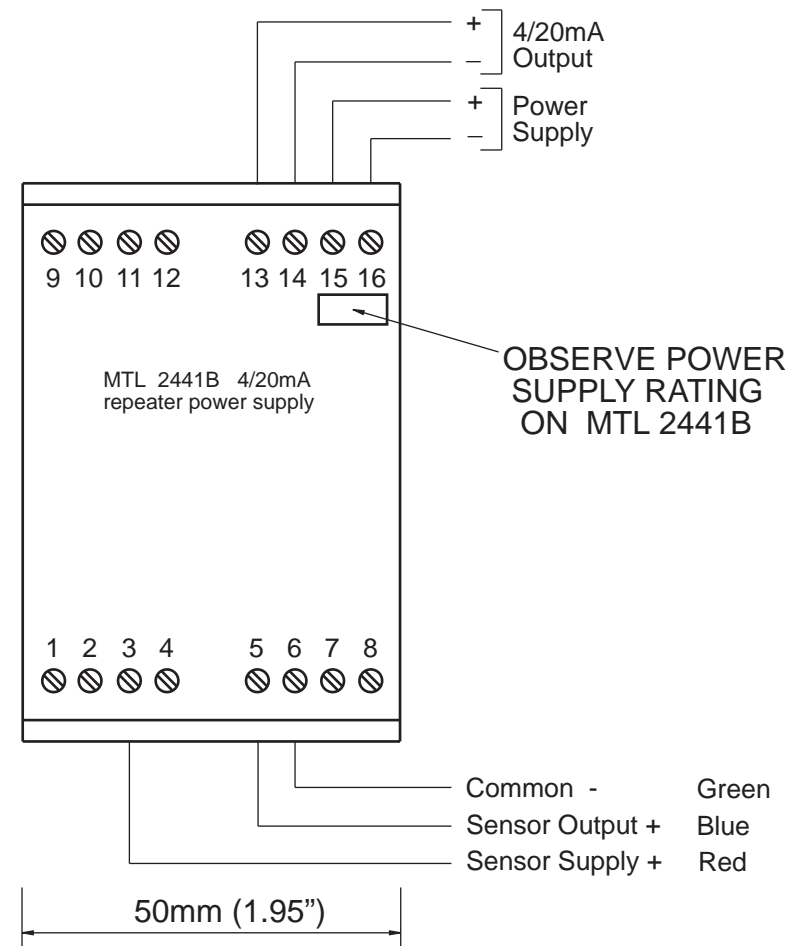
+
–
4/20mA
Output

+
–
Power
Supply

9 10 11 12 13 14 15 16

OBSERVE POWER SUPPLY RATING ON MTL 2441B

MTL 2441B 4/20mA
repeater power supply

1 2 3 4 5 6 7 8

Common - Green
Sensor Output + Blue
Sensor Supply + Red

50mm (1.95")